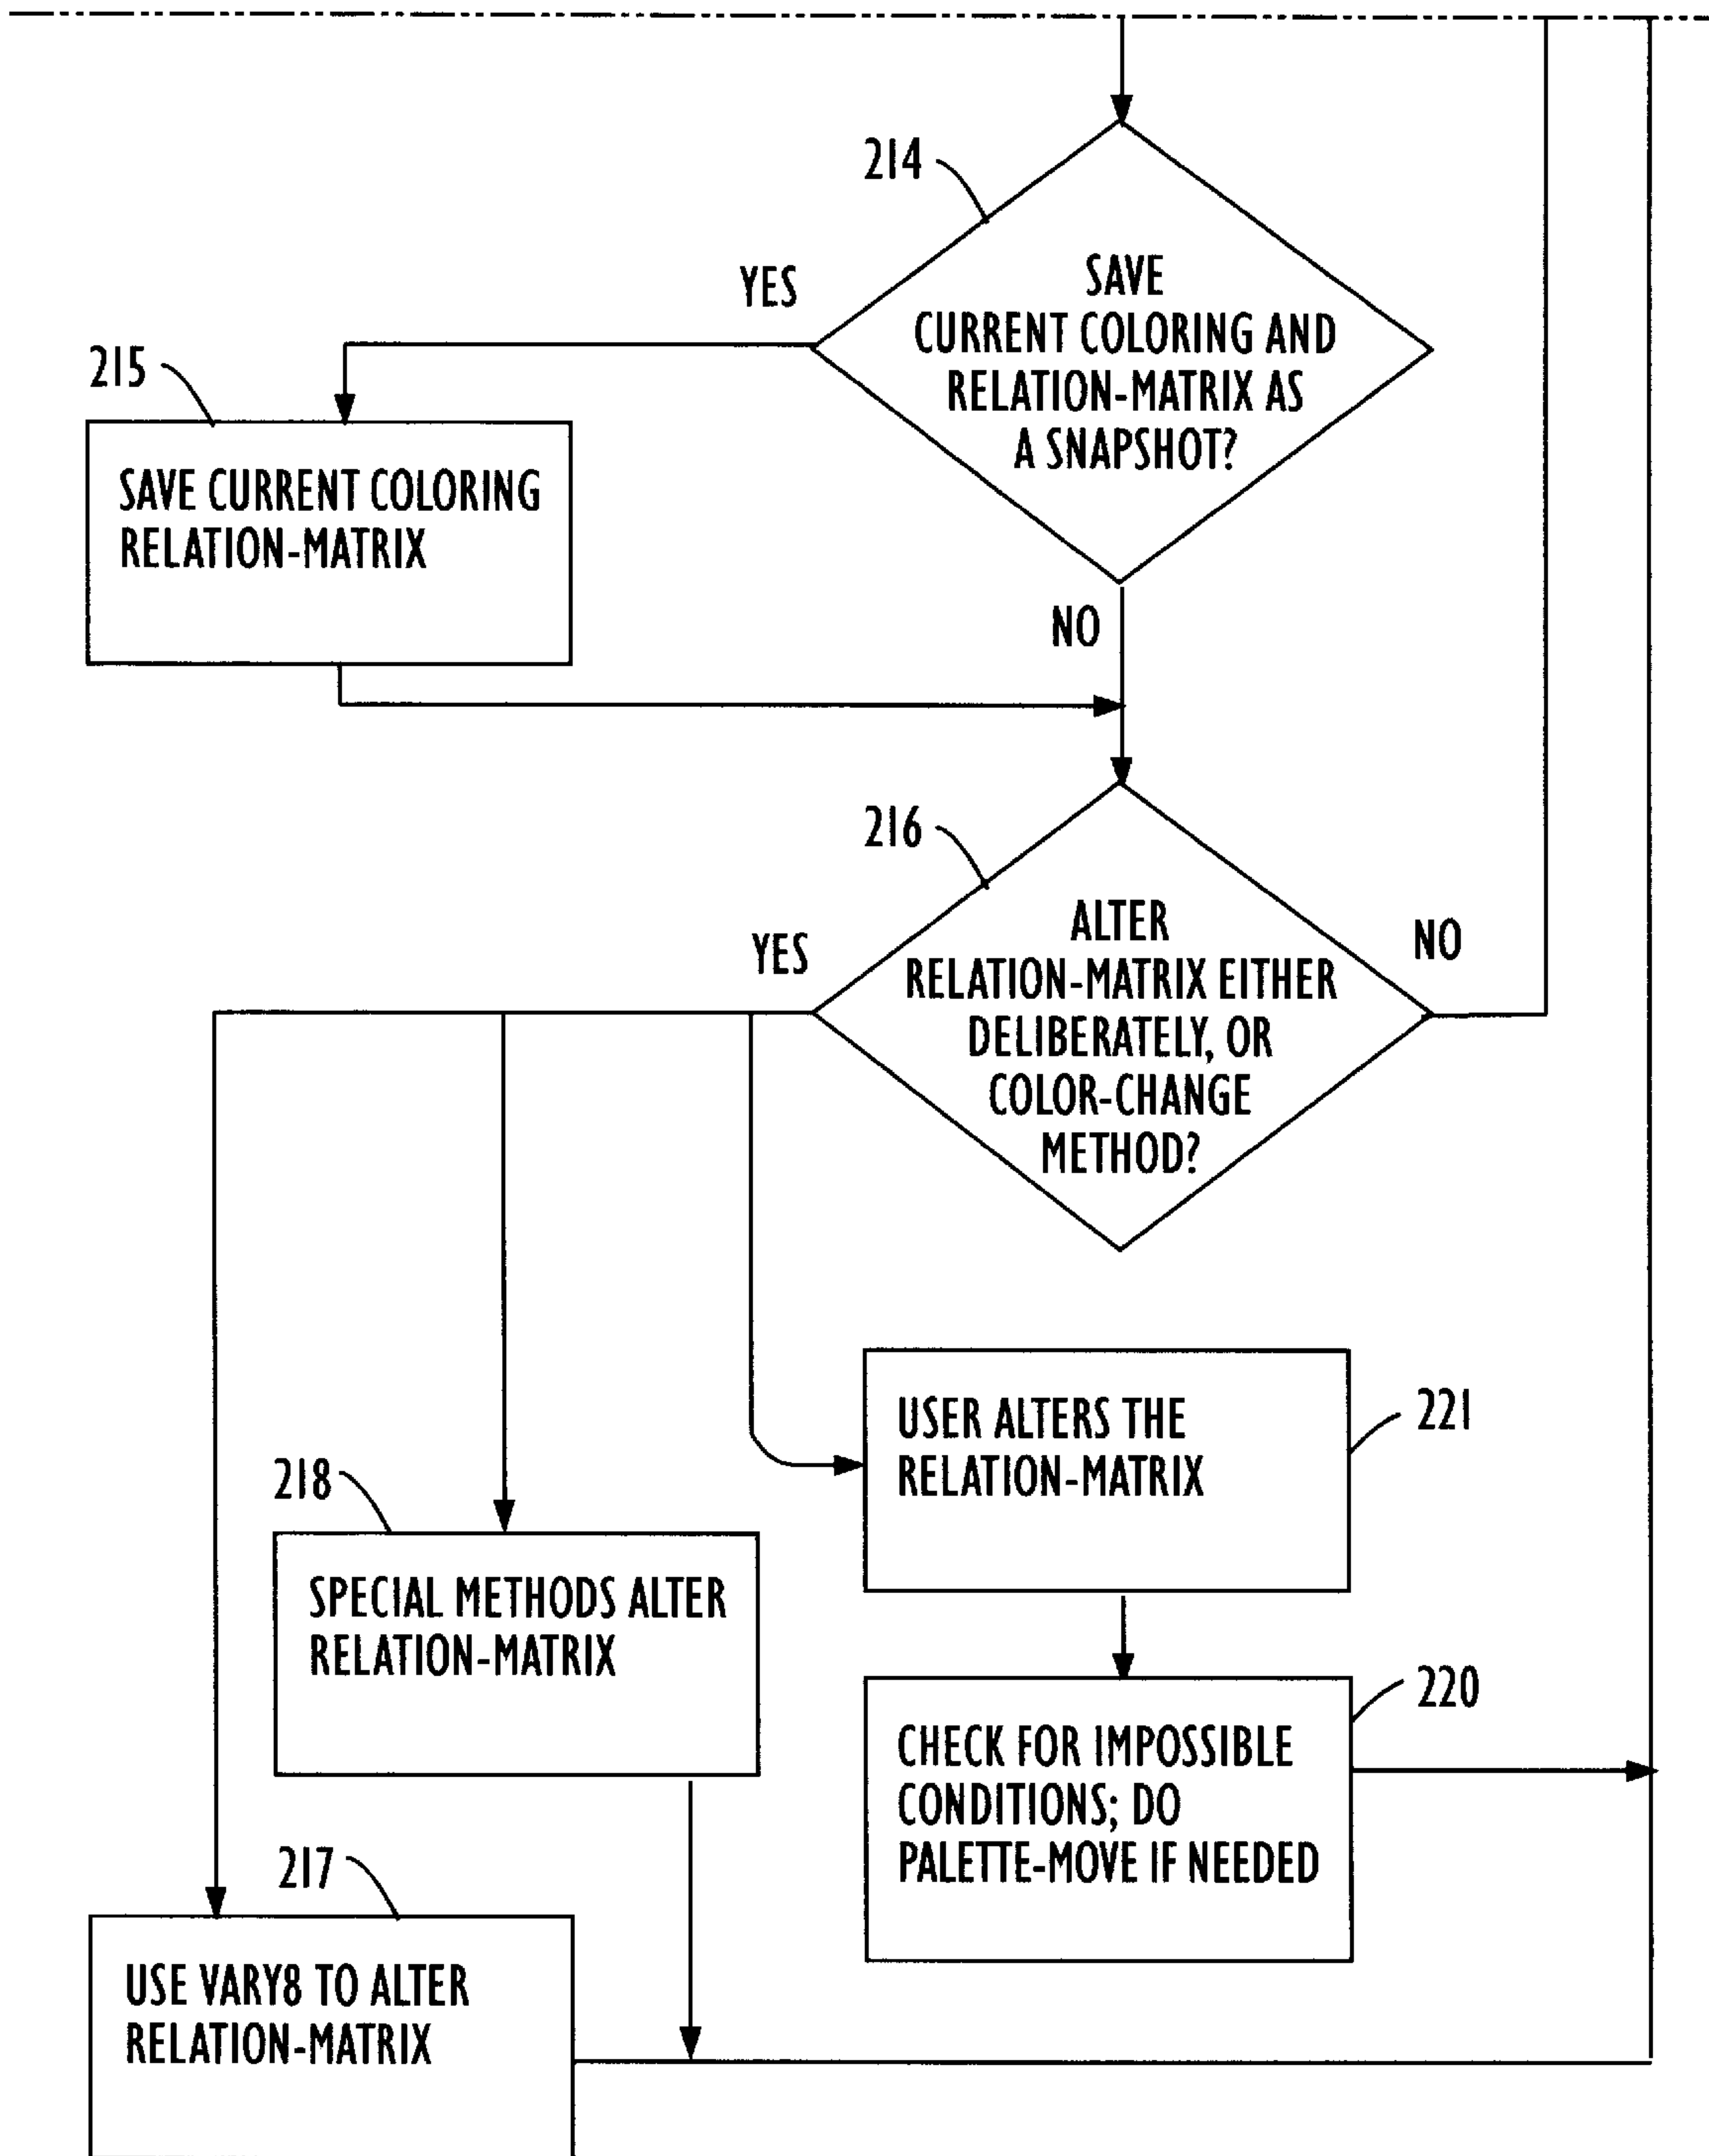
214

SAVE CURRENT COLORING AND RELATION-MATRIX AS A SNAPSHOT?

YES

215

SAVE CURRENT COLORING RELATION-MATRIX

NO

216

ALTER RELATION-MATRIX EITHER DELIBERATELY, OR COLOR-CHANGE METHOD?

YES

NO

221

USER ALTERS THE RELATION-MATRIX

218

SPECIAL METHODS ALTER RELATION-MATRIX

220

CHECK FOR IMPOSSIBLE CONDITIONS; DO PALETTE-MOVE IF NEEDED

217

USE VARY8 TO ALTER RELATION-MATRIX